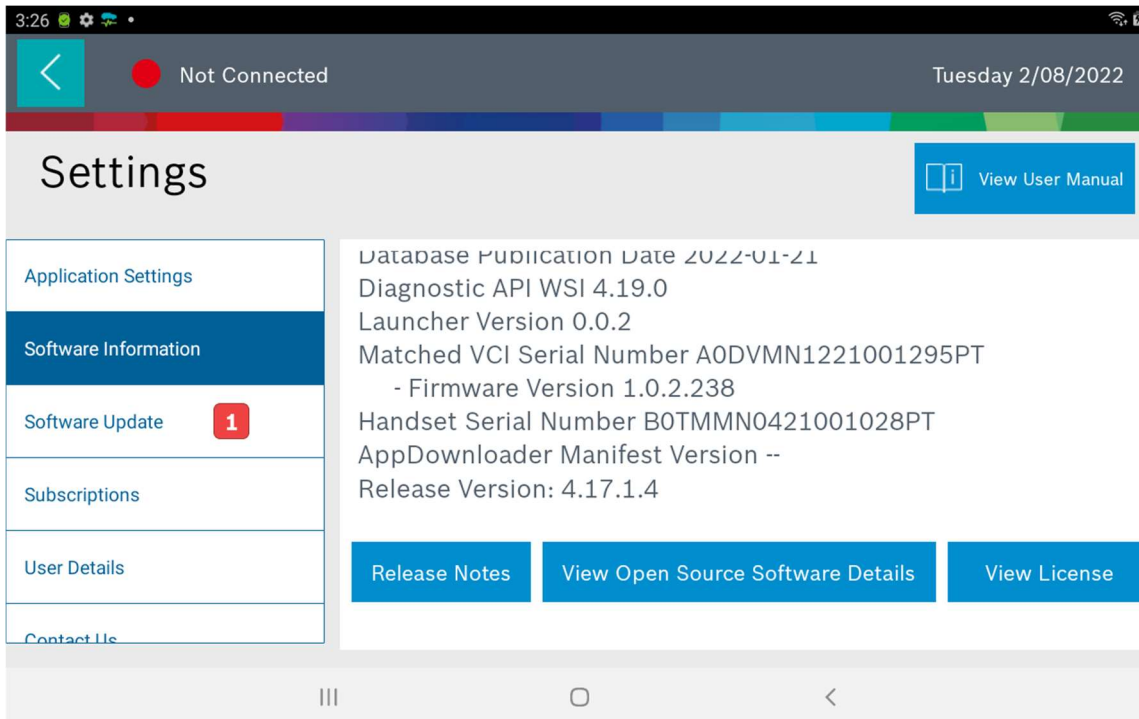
3:26

Not Connected

Tuesday 2/08/2022

Settings

View User Manual

Application Settings

Software Information

Software Update 1

Subscriptions

User Details

Contact Us

Database Publication Date 2022-01-21
Diagnostic API WSI 4.19.0
Launcher Version 0.0.2
Matched VCI Serial Number A0DVMN1221001295PT
- Firmware Version 1.0.2.238
Handset Serial Number B0TMMN0421001028PT
AppDownloader Manifest Version --
Release Version: 4.17.1.4

Release Notes

View Open Source Software Details

View License